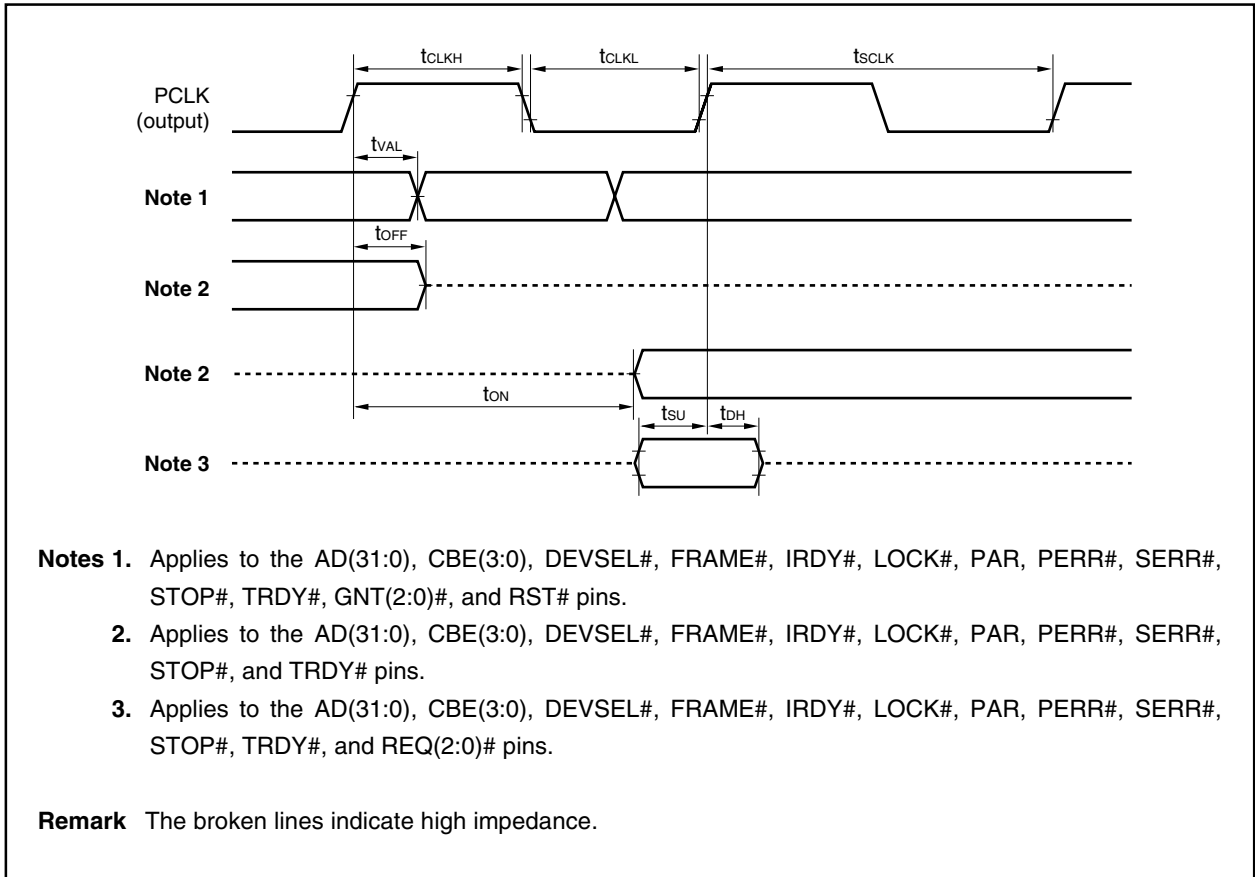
$t_{CLKH}$

$t_{CLKL}$

$t_{SCLK}$

PCLK (output)

$t_{VAL}$

Note 1

$t_{OFF}$

Note 2

Note 2

$t_{ON}$

$t_{SU}$

$t_{DH}$

Note 3

Notes 1. Applies to the AD(31:0), CBE(3:0), DEVSEL#, FRAME#, IRDY#, LOCK#, PAR, PERR#, SERR#, STOP#, TRDY#, GNT(2:0)#, and RST# pins.

2. Applies to the AD(31:0), CBE(3:0), DEVSEL#, FRAME#, IRDY#, LOCK#, PAR, PERR#, SERR#, STOP#, and TRDY# pins.

3. Applies to the AD(31:0), CBE(3:0), DEVSEL#, FRAME#, IRDY#, LOCK#, PAR, PERR#, SERR#, STOP#, TRDY#, and REQ(2:0)# pins.

Remark The broken lines indicate high impedance.